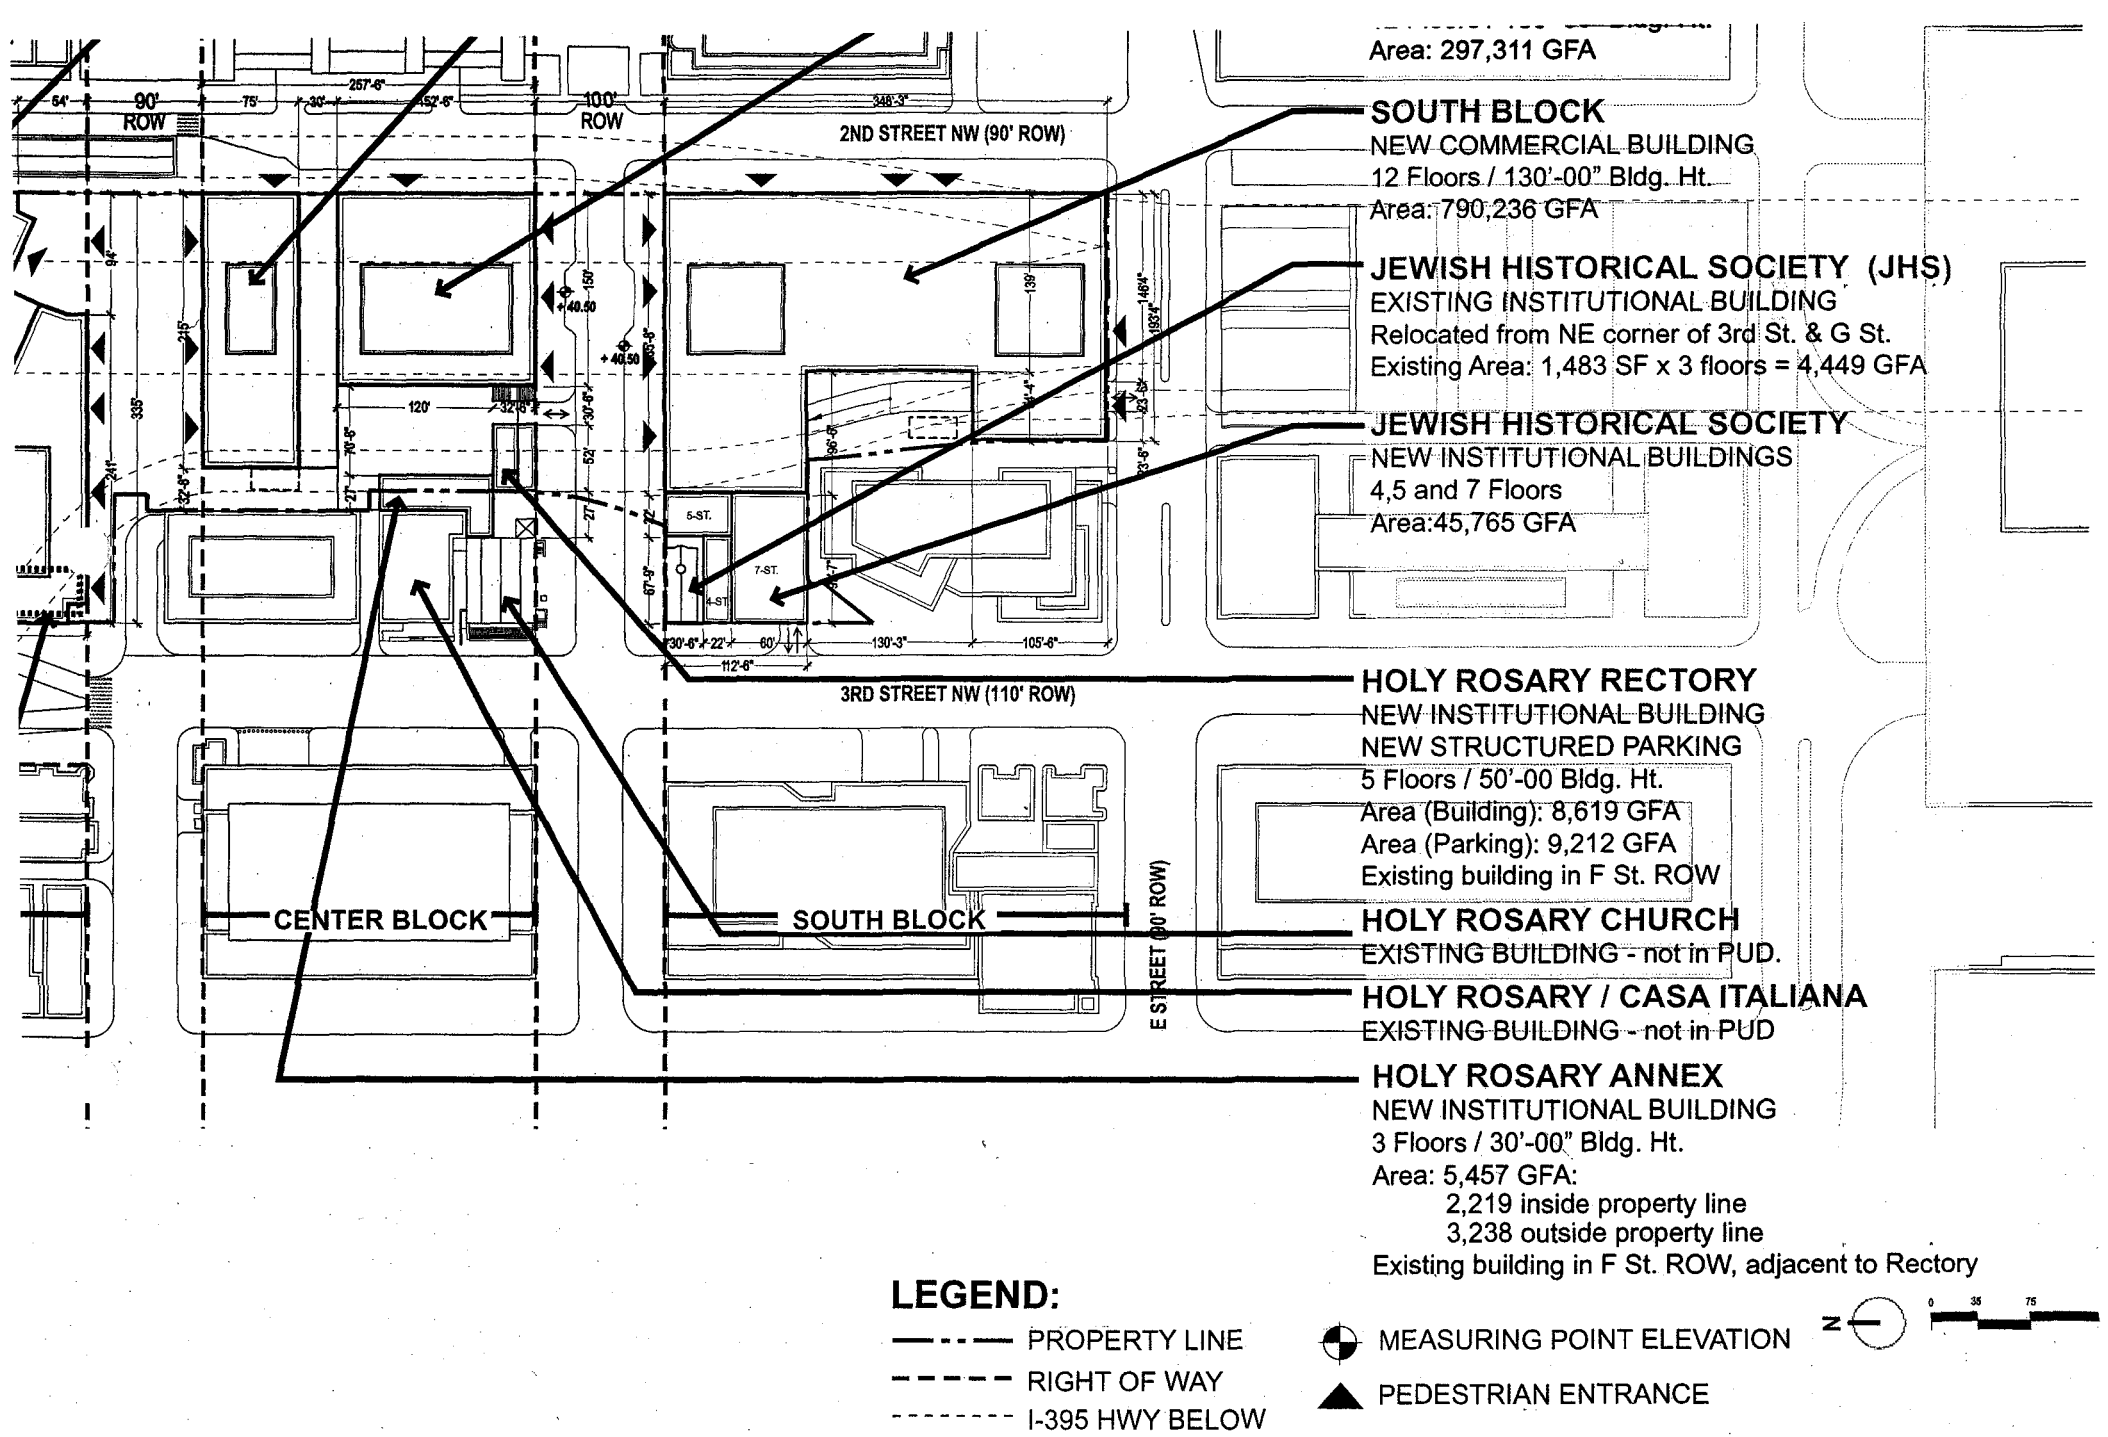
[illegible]
Area: 297,311 GFA

SOUTH BLOCK
NEW COMMERCIAL BUILDING
12 Floors / 130'-00" Bldg. Ht.
Area: 790,236 GFA

JEWISH HISTORICAL SOCIETY (JHS)
EXISTING INSTITUTIONAL BUILDING
Relocated from NE corner of 3rd St. & G St.
Existing Area: 1,483 SF x 3 floors = 4,449 GFA

JEWISH HISTORICAL SOCIETY
NEW INSTITUTIONAL BUILDINGS
4,5 and 7 Floors
Area:45,765 GFA

HOLY ROSARY RECTORY
NEW INSTITUTIONAL BUILDING
NEW STRUCTURED PARKING
5 Floors / 50'-00 Bldg. Ht.
Area (Building): 8,619 GFA
Area (Parking): 9,212 GFA
Existing building in F St. ROW

HOLY ROSARY CHURCH
EXISTING BUILDING - not in PUD.

HOLY ROSARY / CASA ITALIANA
EXISTING BUILDING - not in PUD

HOLY ROSARY ANNEX
NEW INSTITUTIONAL BUILDING
3 Floors / 30'-00" Bldg. Ht.
Area: 5,457 GFA:
2,219 inside property line
3,238 outside property line
Existing building in F St. ROW, adjacent to Rectory

54' 90' ROW 75' 30' 257'-6" 152'-6" 100' ROW 348'-3"
2ND STREET NW (90' ROW)
94' 245' 335' 241' 32'-6" 120' 32'-6" 150' +40.50 +40.50 30'-6" 70'-6" 27' 52' 27' 72' 139' 146'-4" 193'-4" 41'-4" 96'-6" 23'-6" 33'-6" 67'-9" 5-ST. 7-ST. 4-ST 30'-6" 22' 60' 130'-3" 105'-6" 112'-6"
3RD STREET NW (110' ROW)
CENTER BLOCK
SOUTH BLOCK
E STREET (90' ROW)

LEGEND:
PROPERTY LINE
RIGHT OF WAY
I-395 HWY BELOW
MEASURING POINT ELEVATION
PEDESTRIAN ENTRANCE
N
0 35 75